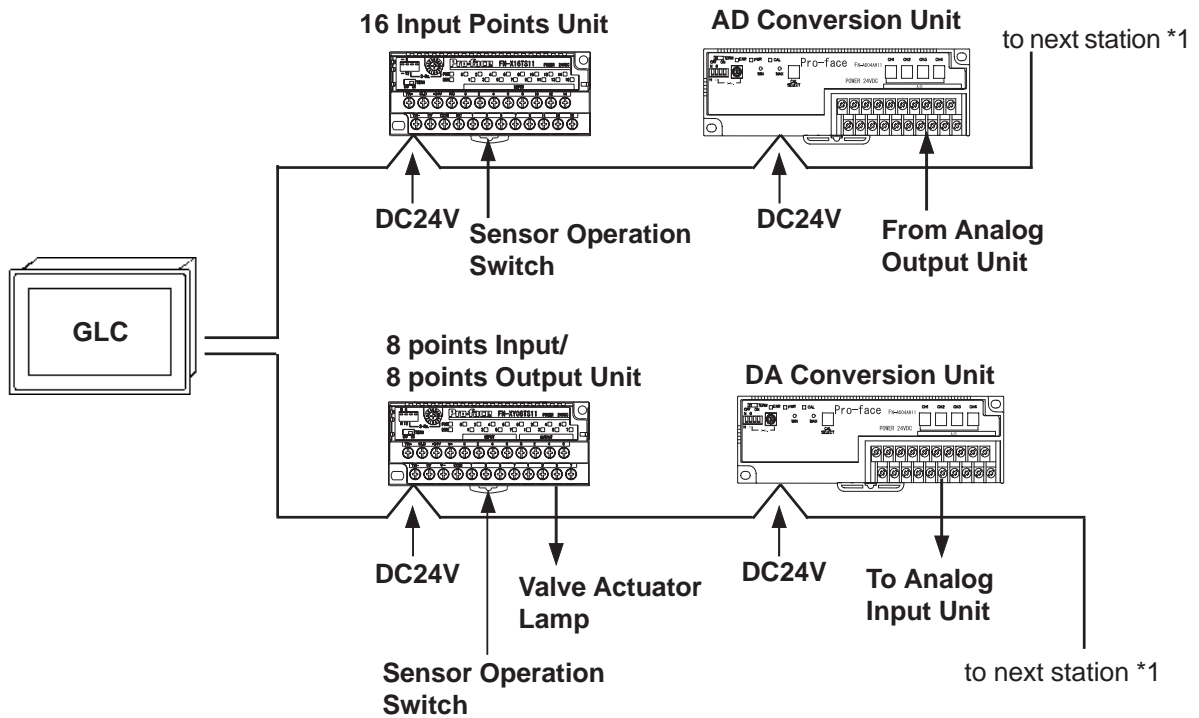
16 Input Points Unit

Pro-face FN-X16TS11

AD Conversion Unit

Pro-face

POWER 24VDC

to next station *1

DC24V

Sensor Operation Switch

DC24V

From Analog Output Unit

GLC

8 points Input/
8 points Output Unit

Pro-face FN-XY08TS11

DA Conversion Unit

Pro-face

POWER 24VDC

DC24V

Valve Actuator Lamp

DC24V

To Analog Input Unit

to next station *1

Sensor Operation Switch